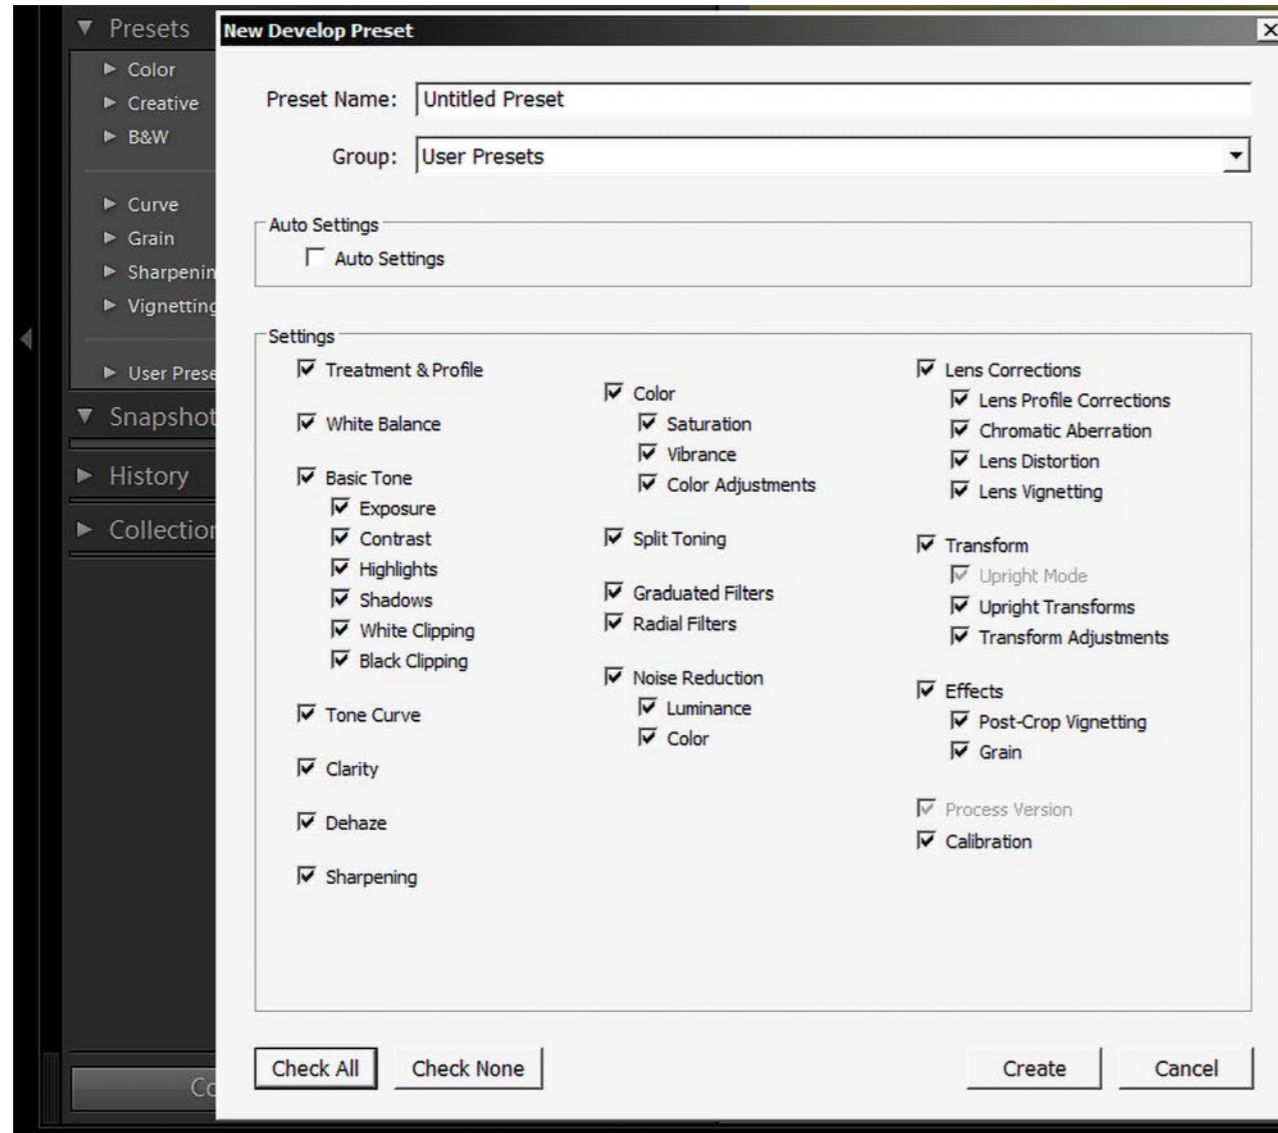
Presets
Color
Creative
B&W
Curve
Grain
Sharpenin
Vignetting
User Prese
Snapshot
History
Collection
Co

New Develop Preset

Preset Name: Untitled Preset

Group: User Presets

Auto Settings
Auto Settings

Settings
Treatment & Profile
White Balance
Basic Tone
Exposure
Contrast
Highlights
Shadows
White Clipping
Black Clipping
Tone Curve
Clarity
Dehaze
Sharpening

Color
Saturation
Vibrance
Color Adjustments
Split Toning
Graduated Filters
Radial Filters
Noise Reduction
Luminance
Color

Lens Corrections
Lens Profile Corrections
Chromatic Aberration
Lens Distortion
Lens Vignetting
Transform
Upright Mode
Upright Transforms
Transform Adjustments
Effects
Post-Crop Vignetting
Grain
Process Version
Calibration

Check All
Check None
Create
Cancel